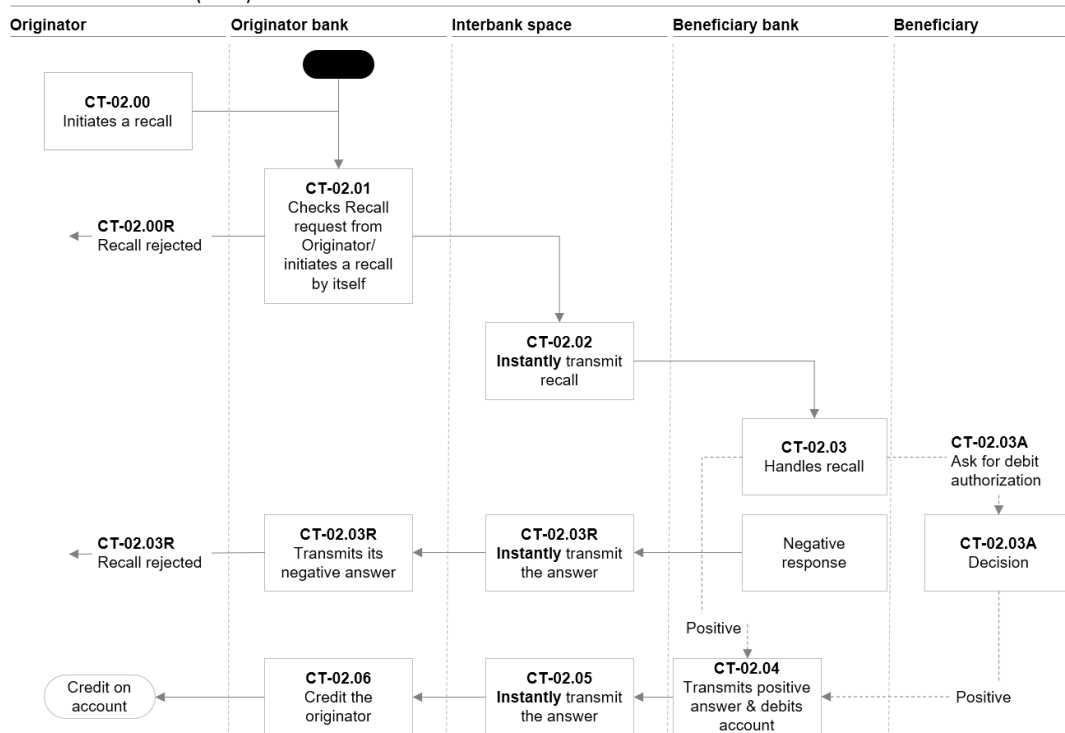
Originator
Originator bank
Interbank space
Beneficiary bank
Beneficiary

CT-02.00
Initiates a recall

CT-02.01
Checks Recall request from Originator/ initiates a recall by itself

CT-02.00R
Recall rejected

CT-02.02
**Instantly** transmit recall

CT-02.03
Handles recall

CT-02.03A
Ask for debit authorization

CT-02.03R
Recall rejected

CT-02.03R
Transmits its negative answer

CT-02.03R
**Instantly** transmit the answer

Negative response

CT-02.03A
Decision

Positive

CT-02.04
Transmits positive answer & debits account

Positive

Credit on account

CT-02.06
Credit the originator

CT-02.05
**Instantly** transmit the answer